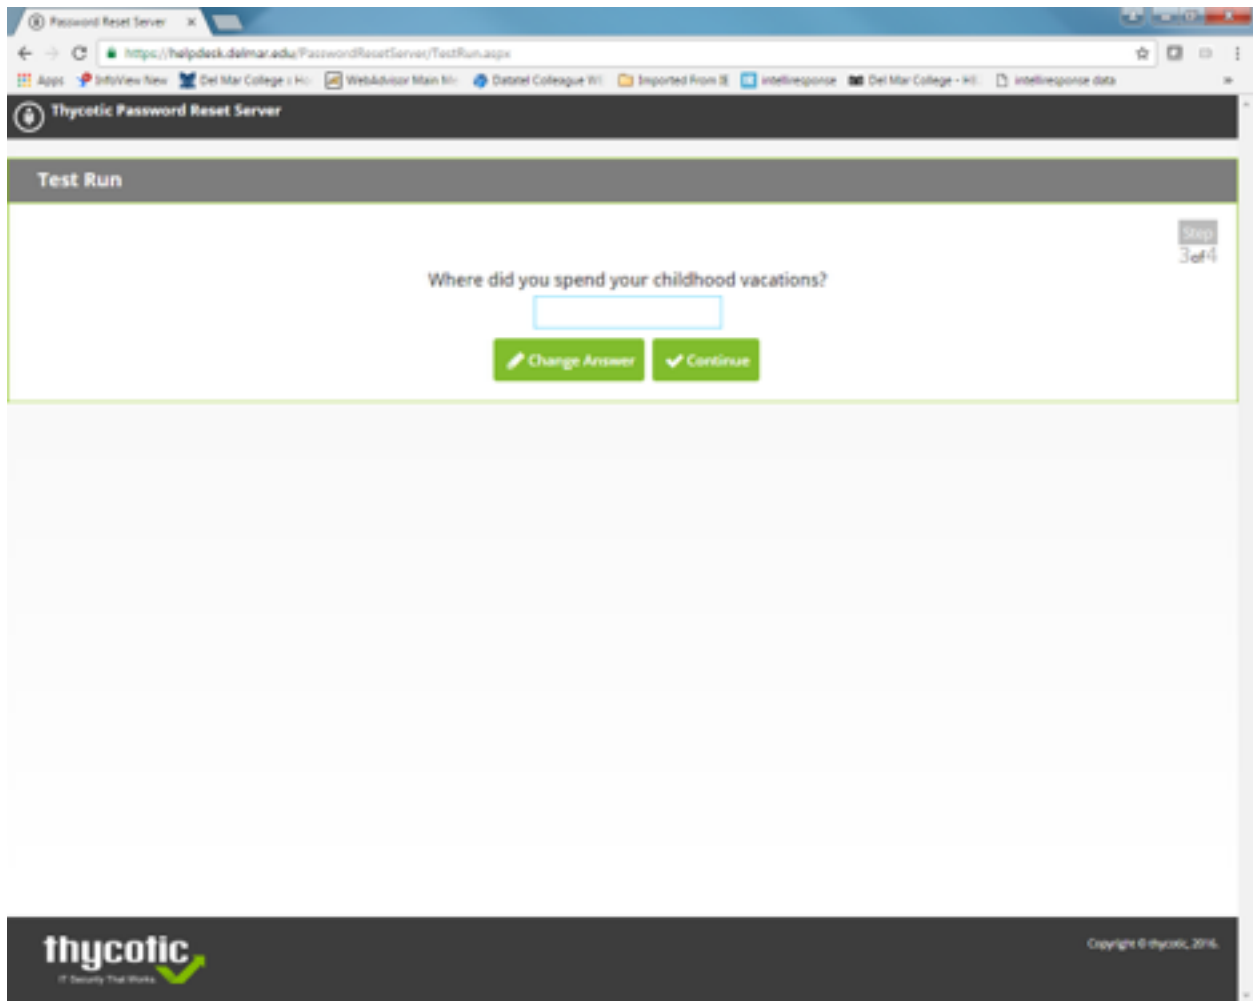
Password Reset Server ×

https://helpdesk.delmar.edu/PasswordResetServer/TestRun.aspx

Apps InfoView New Del Mar College :: Ho WebAdvisor Main M Datatel Colleague W Imported From IE intelliresponse Del Mar College - HI intelliresponse data »

Thycotic Password Reset Server

Test Run

Step
3 of 4

Where did you spend your childhood vacations?

Change Answer Continue

thycotic
IT Security That Works

Copyright © thycotic, 2016.